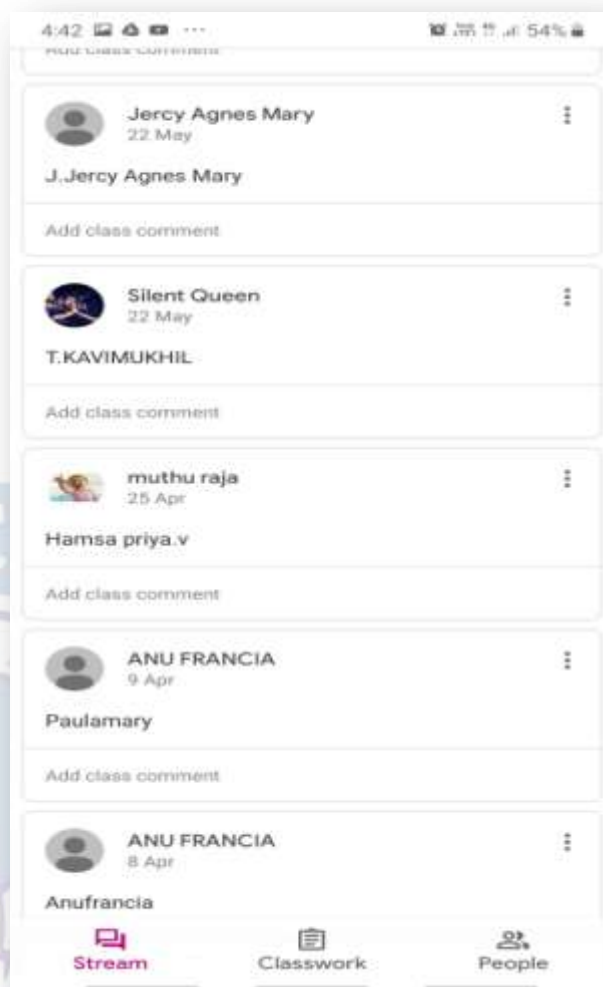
4:42 ··· 54%

Add class comment

Jercy Agnes Mary
22 May

J.Jercy Agnes Mary

Add class comment

Silent Queen
22 May

T.KAVIMUKHIL

Add class comment

muthu raja
25 Apr

Hamsa priya.v

Add class comment

ANU FRANCIA
9 Apr

Paulamary

Add class comment

ANU FRANCIA
8 Apr

Anufrancia

Stream
Classwork
People